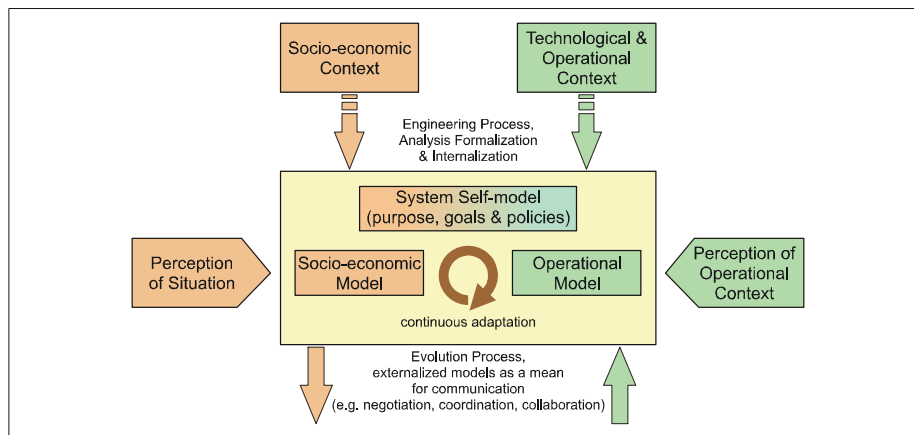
Socio-economic Context

Technological & Operational Context

Engineering Process, Analysis Formalization & Internalization

System Self-model (purpose, goals & policies)

Perception of Situation

Socio-economic Model

Operational Model

Perception of Operational Context

continuous adaptation

Evolution Process, externalized models as a mean for communication (e.g. negotiation, coordination, collaboration)